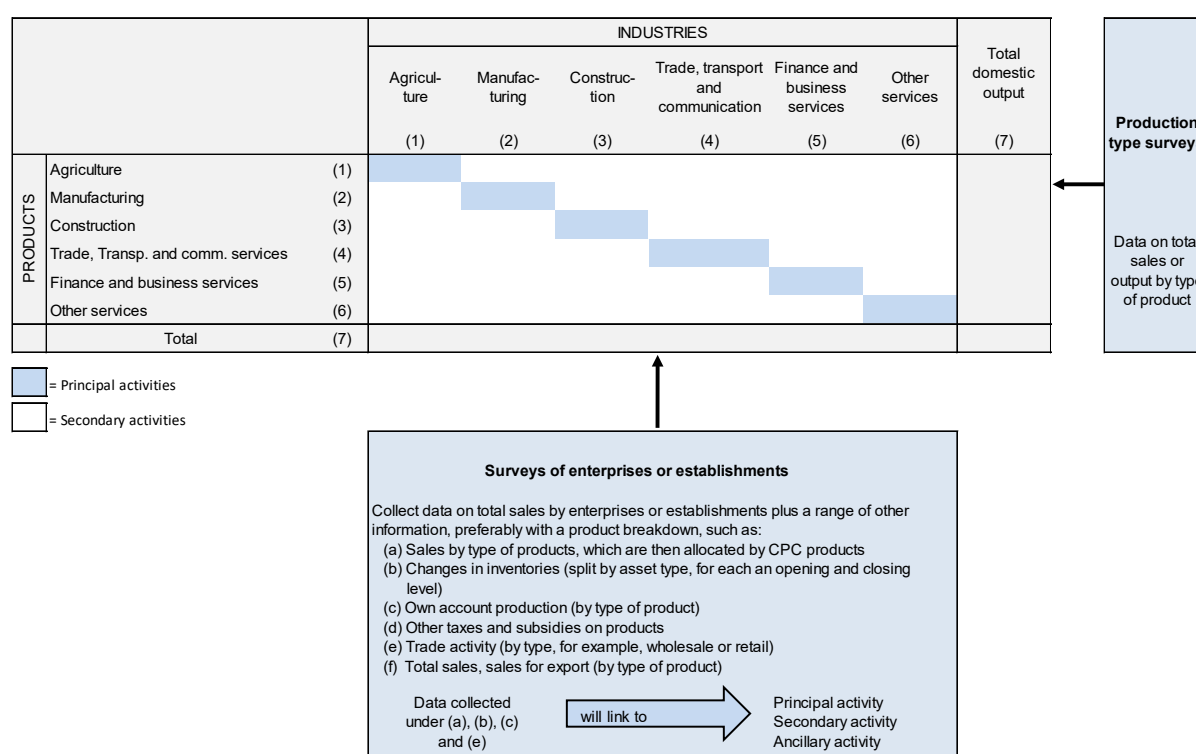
| | | INDUSTRIES | | | | | | Total domestic output |
|---|---|---|---|---|---|---|---|---|
| | | Agriculture | Manufacturing | Construction | Trade, transport and communication | Finance and business services | Other services | |
| | | (1) | (2) | (3) | (4) | (5) | (6) | (7) |
| PRODUCTS | Agriculture (1) | | | | | | | |
| | Manufacturing (2) | | | | | | | |
| | Construction (3) | | | | | | | |
| | Trade, Transp. and comm. services (4) | | | | | | | |
| | Finance and business services (5) | | | | | | | |
| | Other services (6) | | | | | | | |
| | Total (7) | | | | | | | |

= Principal activities

= Secondary activities

Production type survey

Data on tota sales or output by type of product

Surveys of enterprises or establishments

Collect data on total sales by enterprises or establishments plus a range of other information, preferably with a product breakdown, such as:
(a) Sales by type of products, which are then allocated by CPC products
(b) Changes in inventories (split by asset type, for each an opening and closing level)
(c) Own account production (by type of product)
(d) Other taxes and subsidies on products
(e) Trade activity (by type, for example, wholesale or retail)
(f) Total sales, sales for export (by type of product)

Data collected under (a), (b), (c) and (e)

will link to

Principal activity
Secondary activity
Ancillary activity